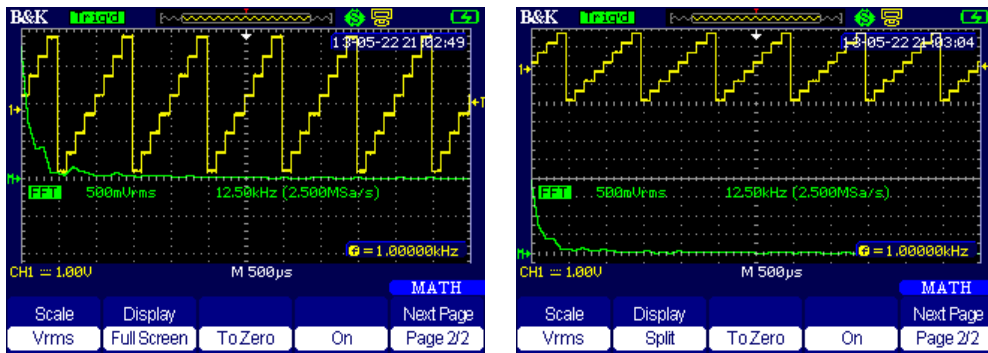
B&K Trig'd

13-05-22 21:02:49

1

T

M

FFT 500mVrms 12.50kHz (2.500MSa/s)

f = 1.00000kHz

CH1 ⎓ 1.00V M 500μs

MATH

| Scale | Display | | | Next Page |
|---|---|---|---|---|
| Vrms | Full Screen | To Zero | On | Page 2/2 |

B&K Trig'd

13-05-22 21:03:04

1

FFT 500mVrms 12.50kHz (2.500MSa/s)

M

f = 1.00000kHz

CH1 ⎓ 1.00V M 500μs

MATH

| Scale | Display | | | Next Page |
|---|---|---|---|---|
| Vrms | Split | To Zero | On | Page 2/2 |